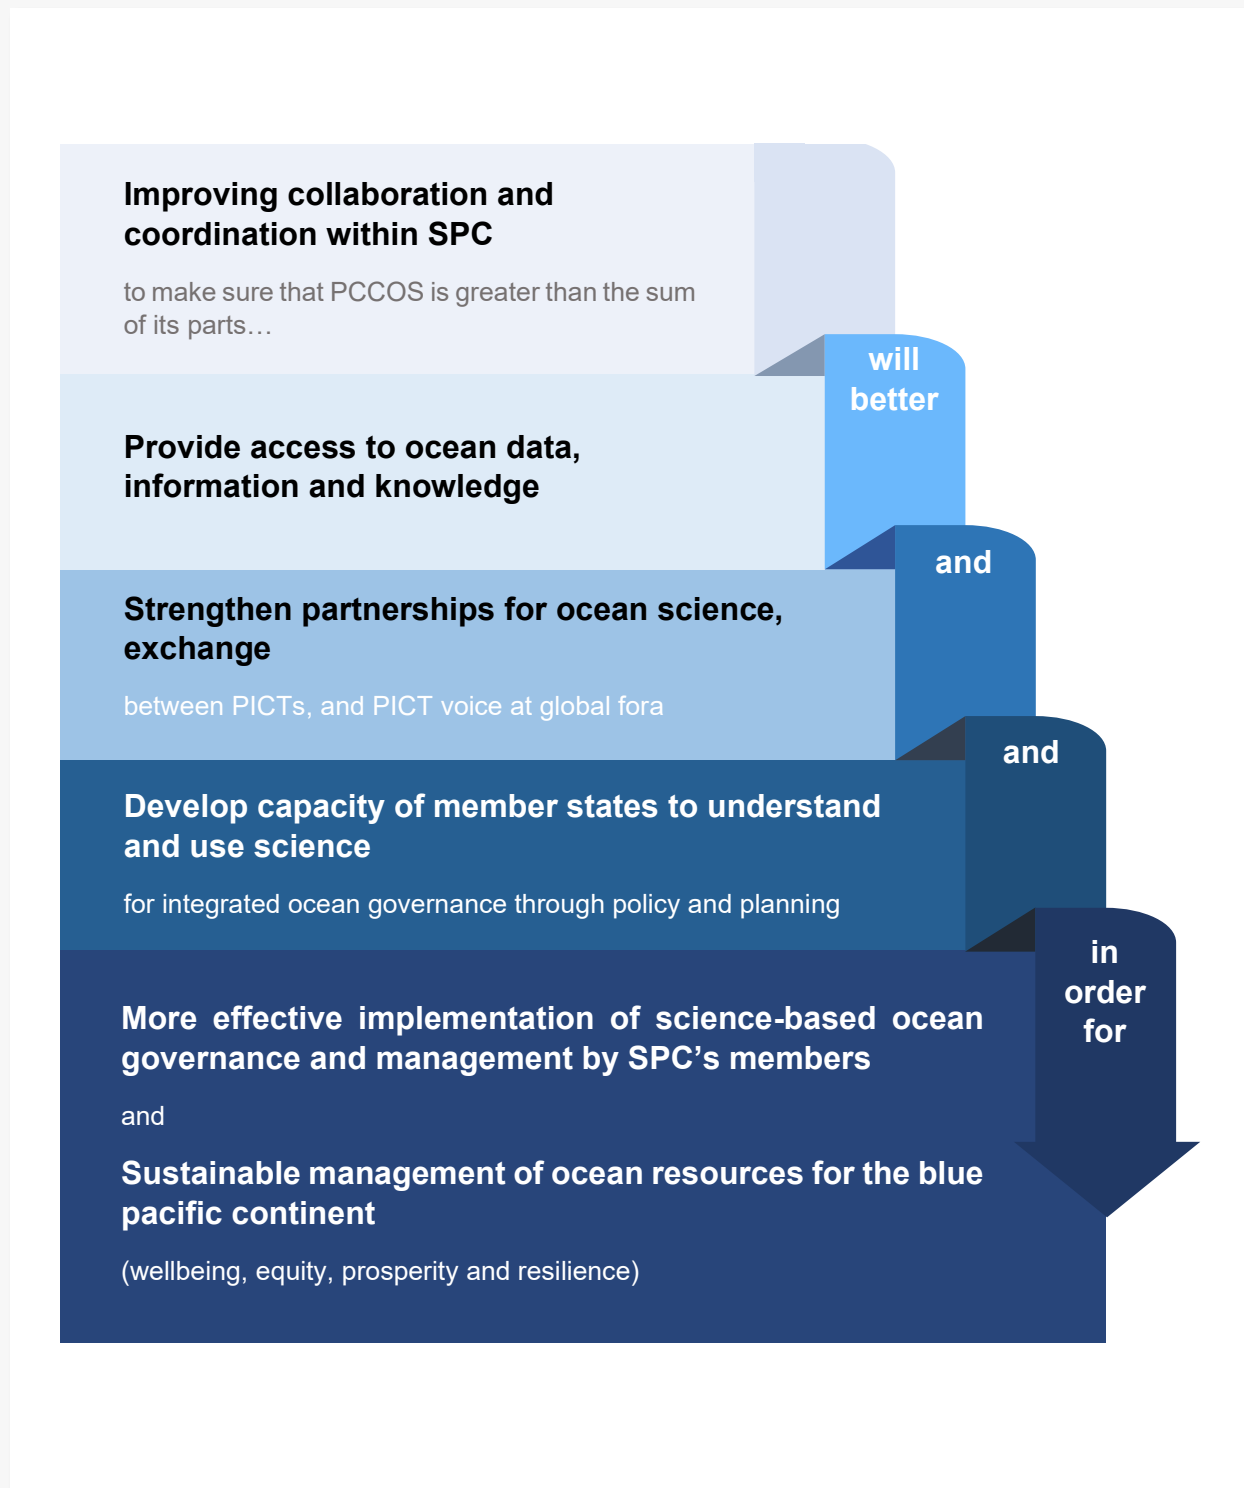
Improving collaboration and coordination within SPC

to make sure that PCCOS is greater than the sum of its parts…

will better

Provide access to ocean data, information and knowledge

and

Strengthen partnerships for ocean science, exchange

between PICTs, and PICT voice at global fora

and

Develop capacity of member states to understand and use science

for integrated ocean governance through policy and planning

in order for

More effective implementation of science-based ocean governance and management by SPC’s members

and

Sustainable management of ocean resources for the blue pacific continent

(wellbeing, equity, prosperity and resilience)